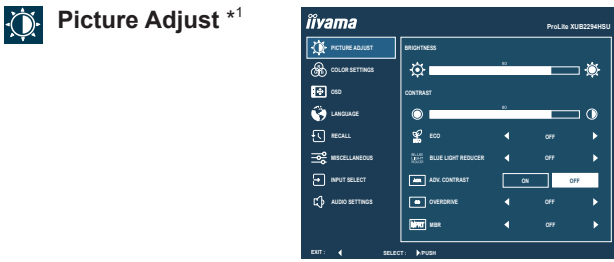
Picture Adjust $*^1$

iiyama

ProLite XUB2294HSU

PICTURE ADJUST
COLOR SETTINGS
OSD
LANGUAGE
RECALL
MISCELLANEOUS
INPUT SELECT
AUDIO SETTINGS

BRIGHTNESS
80
CONTRAST
80
ECO OFF
BLUE LIGHT REDUCER OFF
ADV. CONTRAST ON OFF
OVERDRIVE OFF
MBR OFF

EXIT : SELECT : /PUSH